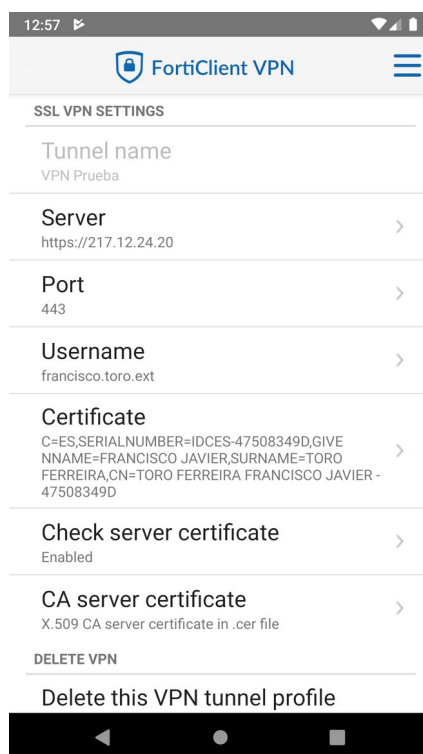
12:57

FortiClient VPN

SSL VPN SETTINGS

Tunnel name
VPN Prueba

Server
https://217.12.24.20

Port
443

Username
francisco.toro.ext

Certificate
C=ES,SERIALNUMBER=IDCES-47508349D,GIVENNAME=FRANCISCO JAVIER,SURNAME=TORO FERREIRA,CN=TORO FERREIRA FRANCISCO JAVIER - 47508349D

Check server certificate
Enabled

CA server certificate
X.509 CA server certificate in .cer file

DELETE VPN

Delete this VPN tunnel profile